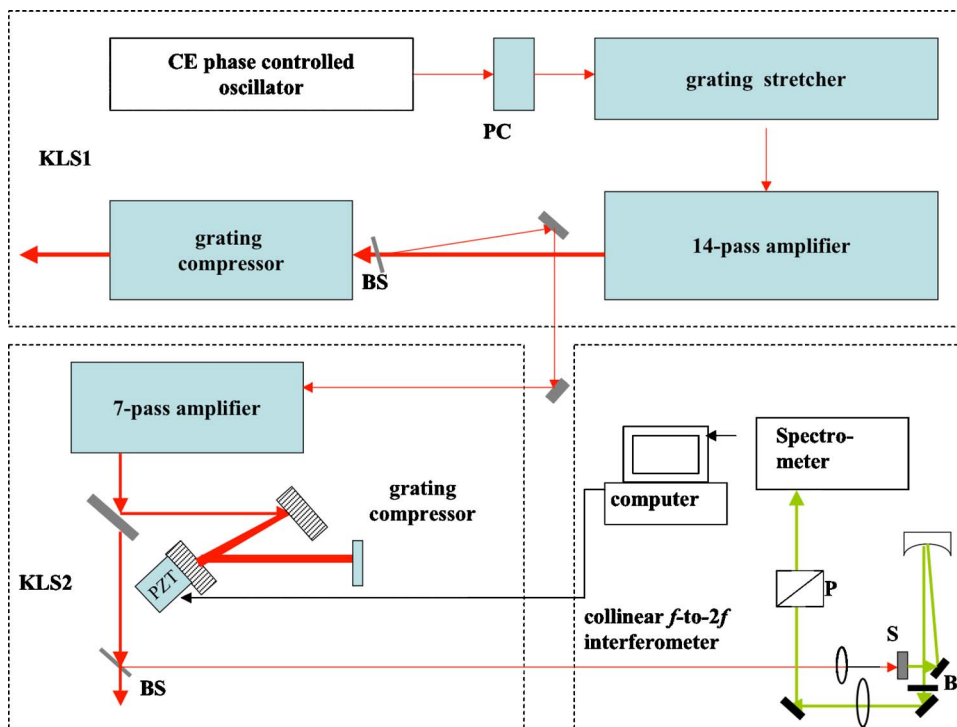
CE phase controlled oscillator

PC

grating stretcher

KLS1

grating compressor

BS

14-pass amplifier

7-pass amplifier

Spectro-meter

computer

grating compressor

KLS2

PZT

P

collinear *f*-to-2*f* interferometer

S

BS

B